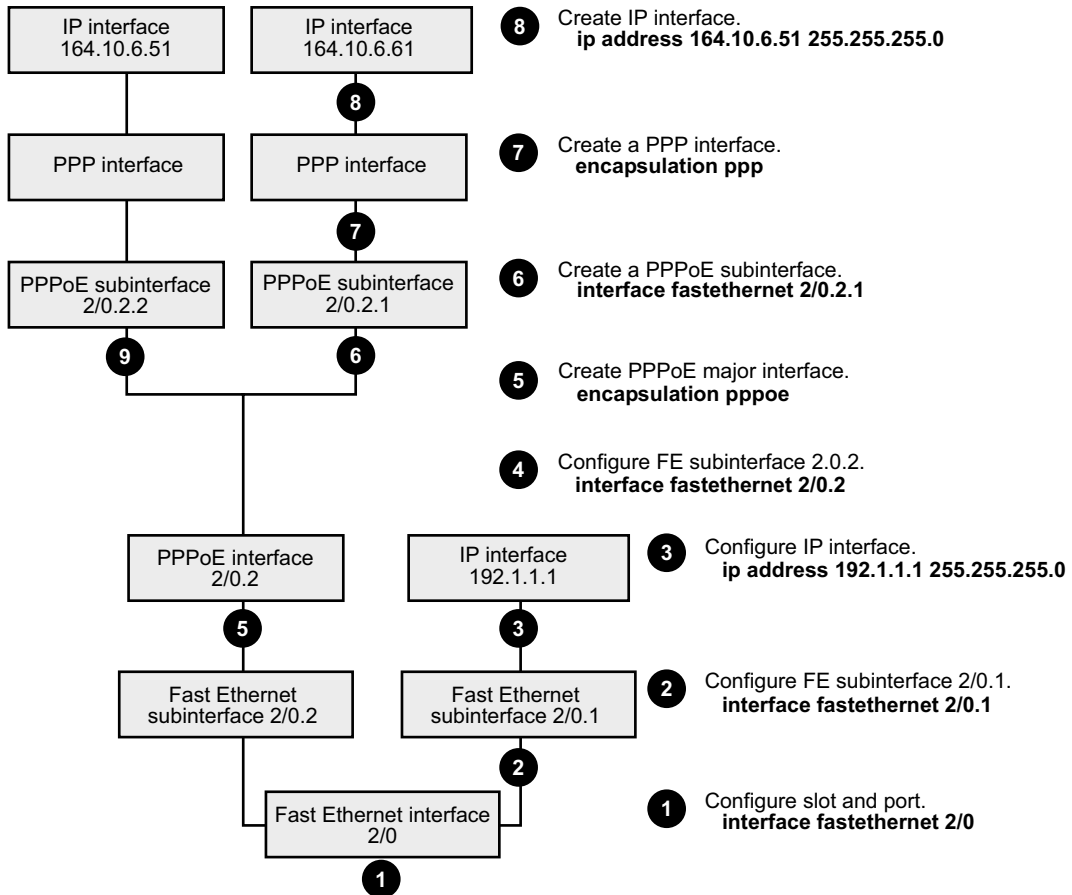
IP interface
164.10.6.51

IP interface
164.10.6.61

8

PPP interface

PPP interface

7

PPPoE subinterface
2/0.2.2

PPPoE subinterface
2/0.2.1

9

6

PPPoE interface
2/0.2

IP interface
192.1.1.1

5

3

Fast Ethernet
subinterface 2/0.2

Fast Ethernet
subinterface 2/0.1

2

Fast Ethernet interface
2/0

1

8 Create IP interface.
**ip address 164.10.6.51 255.255.255.0**

7 Create a PPP interface.
**encapsulation ppp**

6 Create a PPPoE subinterface.
**interface fastethernet 2/0.2.1**

5 Create PPPoE major interface.
**encapsulation pppoe**

4 Configure FE subinterface 2.0.2.
**interface fastethernet 2/0.2**

3 Configure IP interface.
**ip address 192.1.1.1 255.255.255.0**

2 Configure FE subinterface 2/0.1.
**interface fastethernet 2/0.1**

1 Configure slot and port.
**interface fastethernet 2/0**